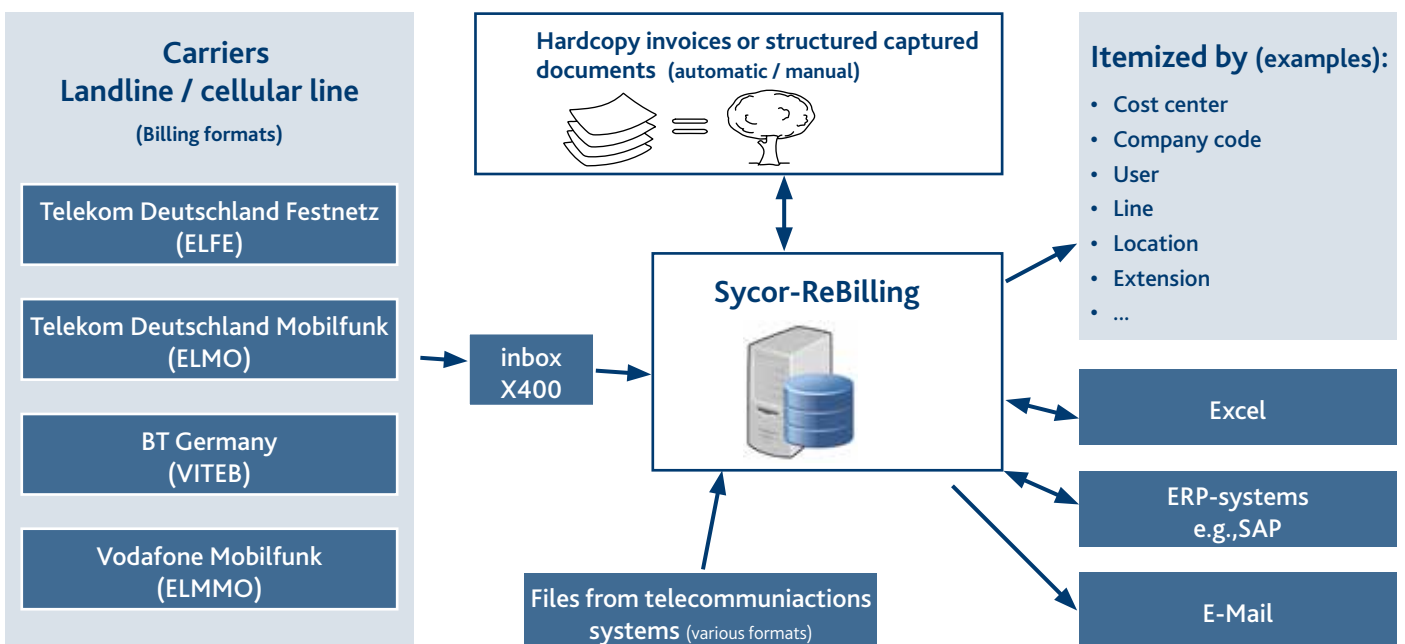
Carriers
Landline / cellular line
(Billing formats)

Telekom Deutschland Festnetz
(ELFE)

Telekom Deutschland Mobilfunk
(ELMO)

BT Germany
(VITEB)

Vodafone Mobilfunk
(ELMMO)

Hardcopy invoices or structured captured documents (automatic / manual)

inbox
X400

Sycor-ReBilling

Files from telecommuniactions systems (various formats)

Itemized by (examples):
• Cost center
• Company code
• User
• Line
• Location
• Extension
• ...

Excel

ERP-systems
e.g.,SAP

E-Mail